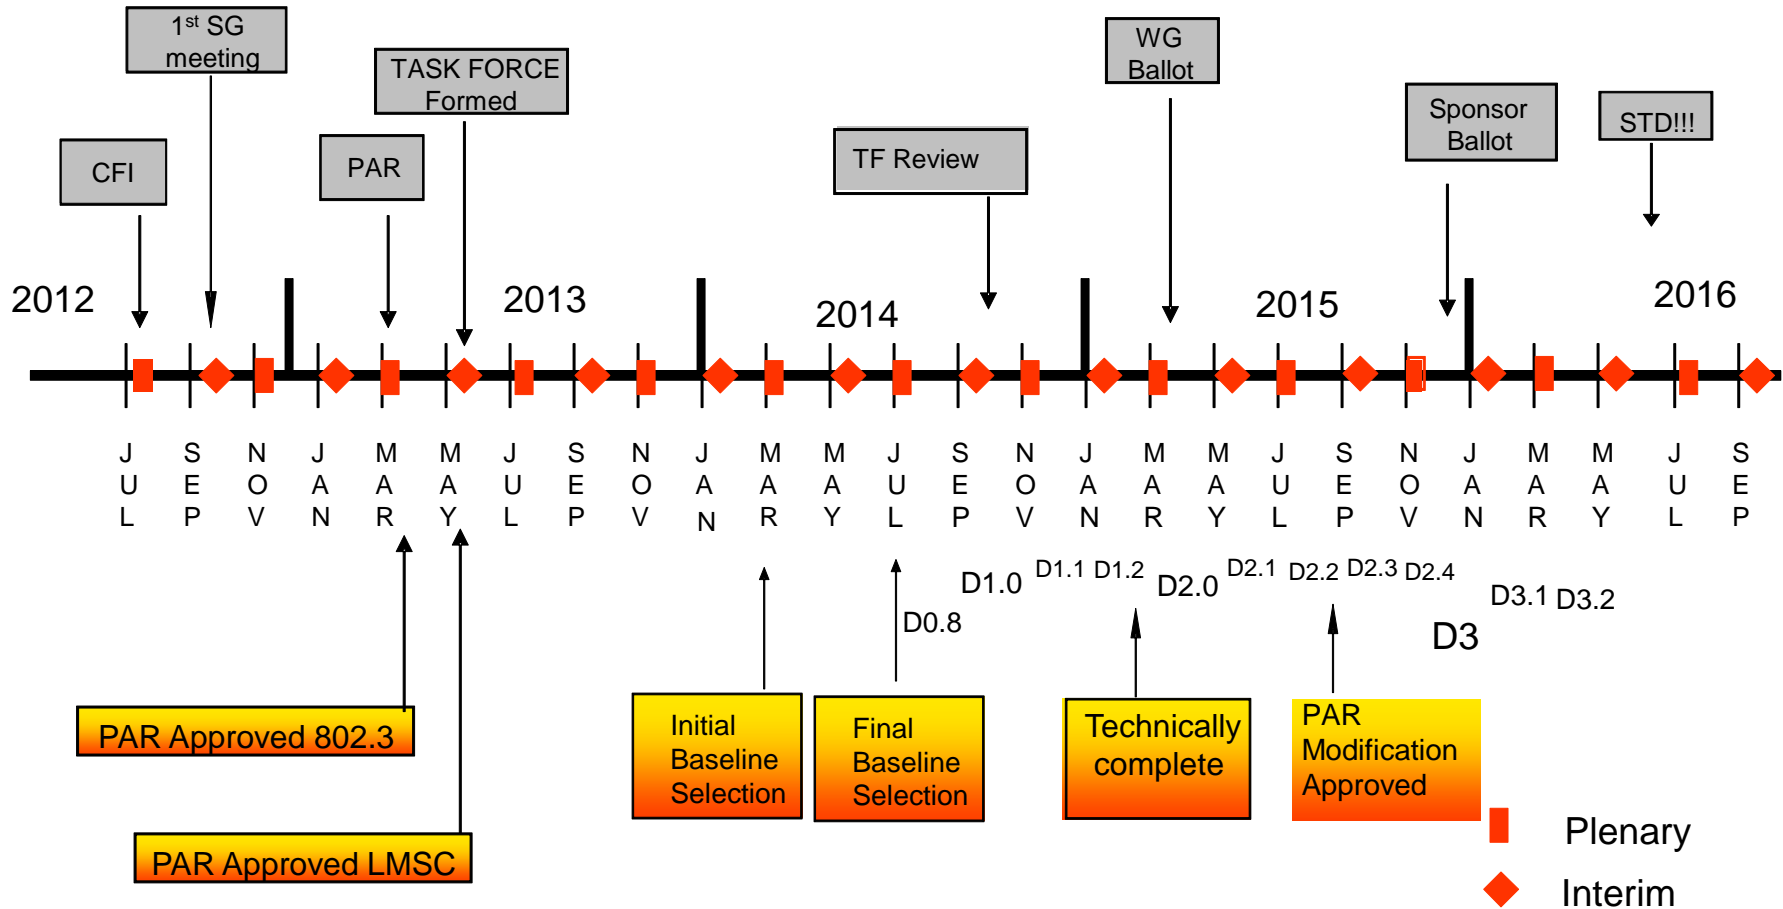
1st SG meeting

TASK FORCE Formed

WG Ballot

Sponsor Ballot

STD!!!

CFI

PAR

TF Review

2012

2013

2014

2015

2016

| JUL | SEP | NOV | JAN | MAR | MAY | JUL | SEP | NOV | JAN | MAR | MAY | JUL | SEP | NOV | JAN | MAR | MAY | JUL | SEP | NOV | JAN | MAR | MAY | JUL | SEP |
|---|---|---|---|---|---|---|---|---|---|---|---|---|---|---|---|---|---|---|---|---|---|---|---|---|---|

D1.0 D1.1 D1.2 D2.0 D2.1 D2.2 D2.3 D2.4 D3.1 D3.2

D0.8

D3

PAR Approved 802.3

PAR Approved LMSC

Initial Baseline Selection

Final Baseline Selection

Technically complete

PAR Modification Approved

Plenary

Interim